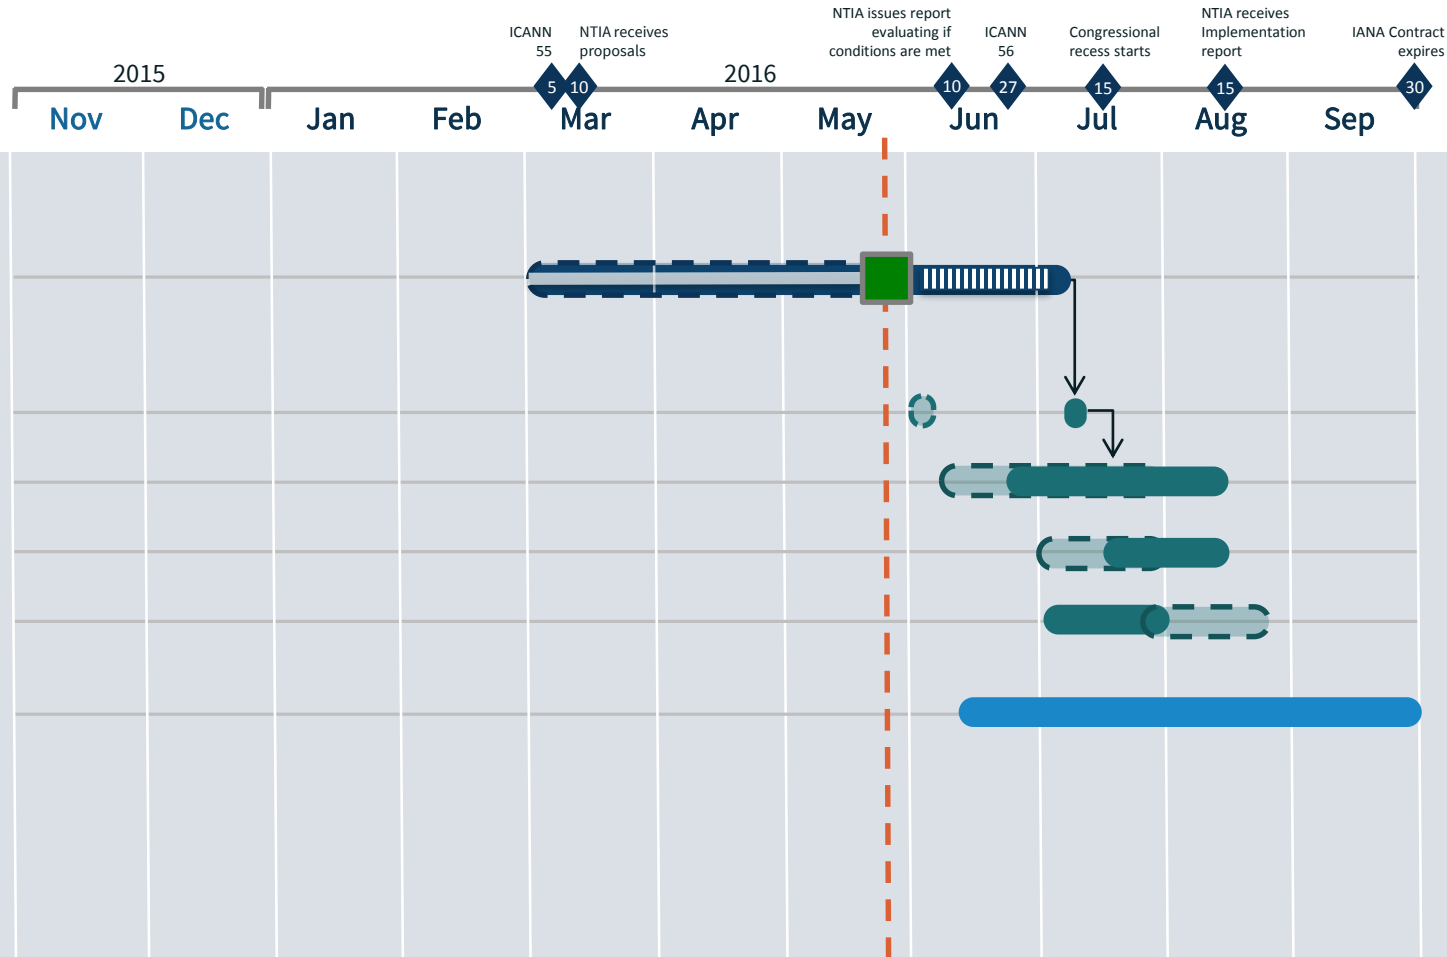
ICANN 55

NTIA receives proposals

NTIA issues report evaluating if conditions are met

ICANN 56

Congressional recess starts

NTIA receives Implementation report

IANA Contract expires

2015

2016

5 10 10 27 15 15 30

Nov Dec Jan Feb Mar Apr May Jun Jul Aug Sep